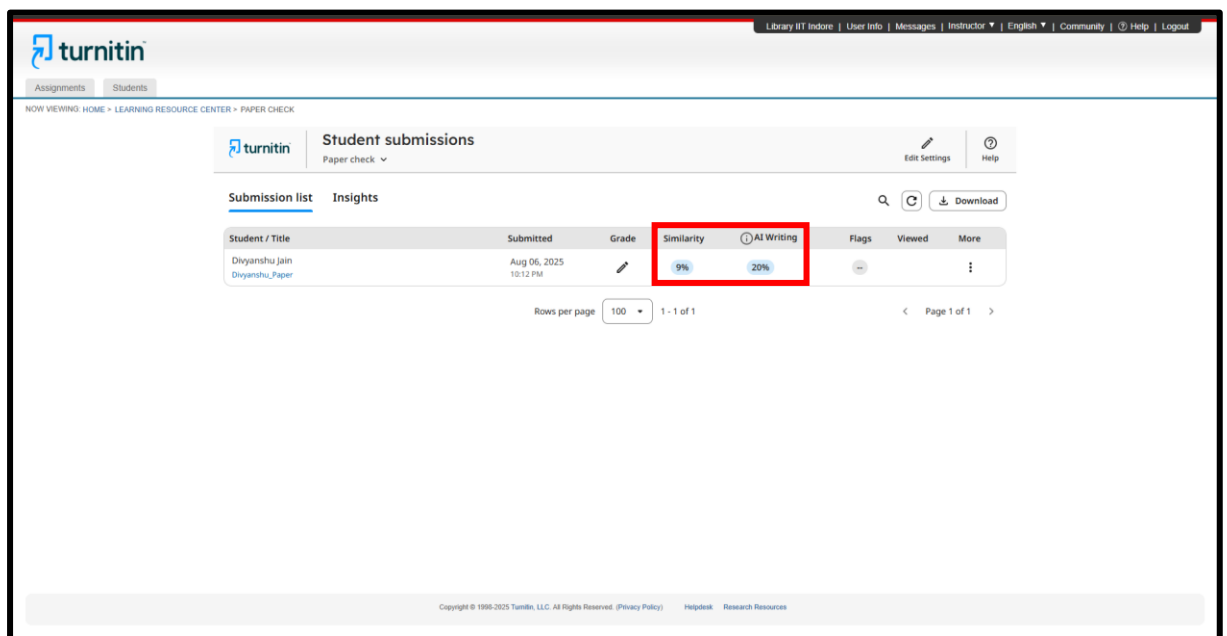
Library IIT Indore | User Info | Messages | Instructor ▼ | English ▼ | Community | ⓘ Help | Logout

turnitin

Assignments Students

NOW VIEWING: HOME > LEARNING RESOURCE CENTER > PAPER CHECK

turnitin

Student submissions

Paper check

Edit Settings

Help

Submission list Insights

Download

| Student / Title | Submitted | Grade | Similarity | AI Writing | Flags | Viewed | More |
|---|---|---|---|---|---|---|---|
| Divyanshu Jain Divyanshu_Paper | Aug 06, 2025 10:12 PM | | 9% | 20% | -- | | |

Rows per page 100 1 - 1 of 1

Page 1 of 1

Copyright © 1998-2025 Turnitin, LLC. All Rights Reserved. (Privacy Policy) Helpdesk Research Resources